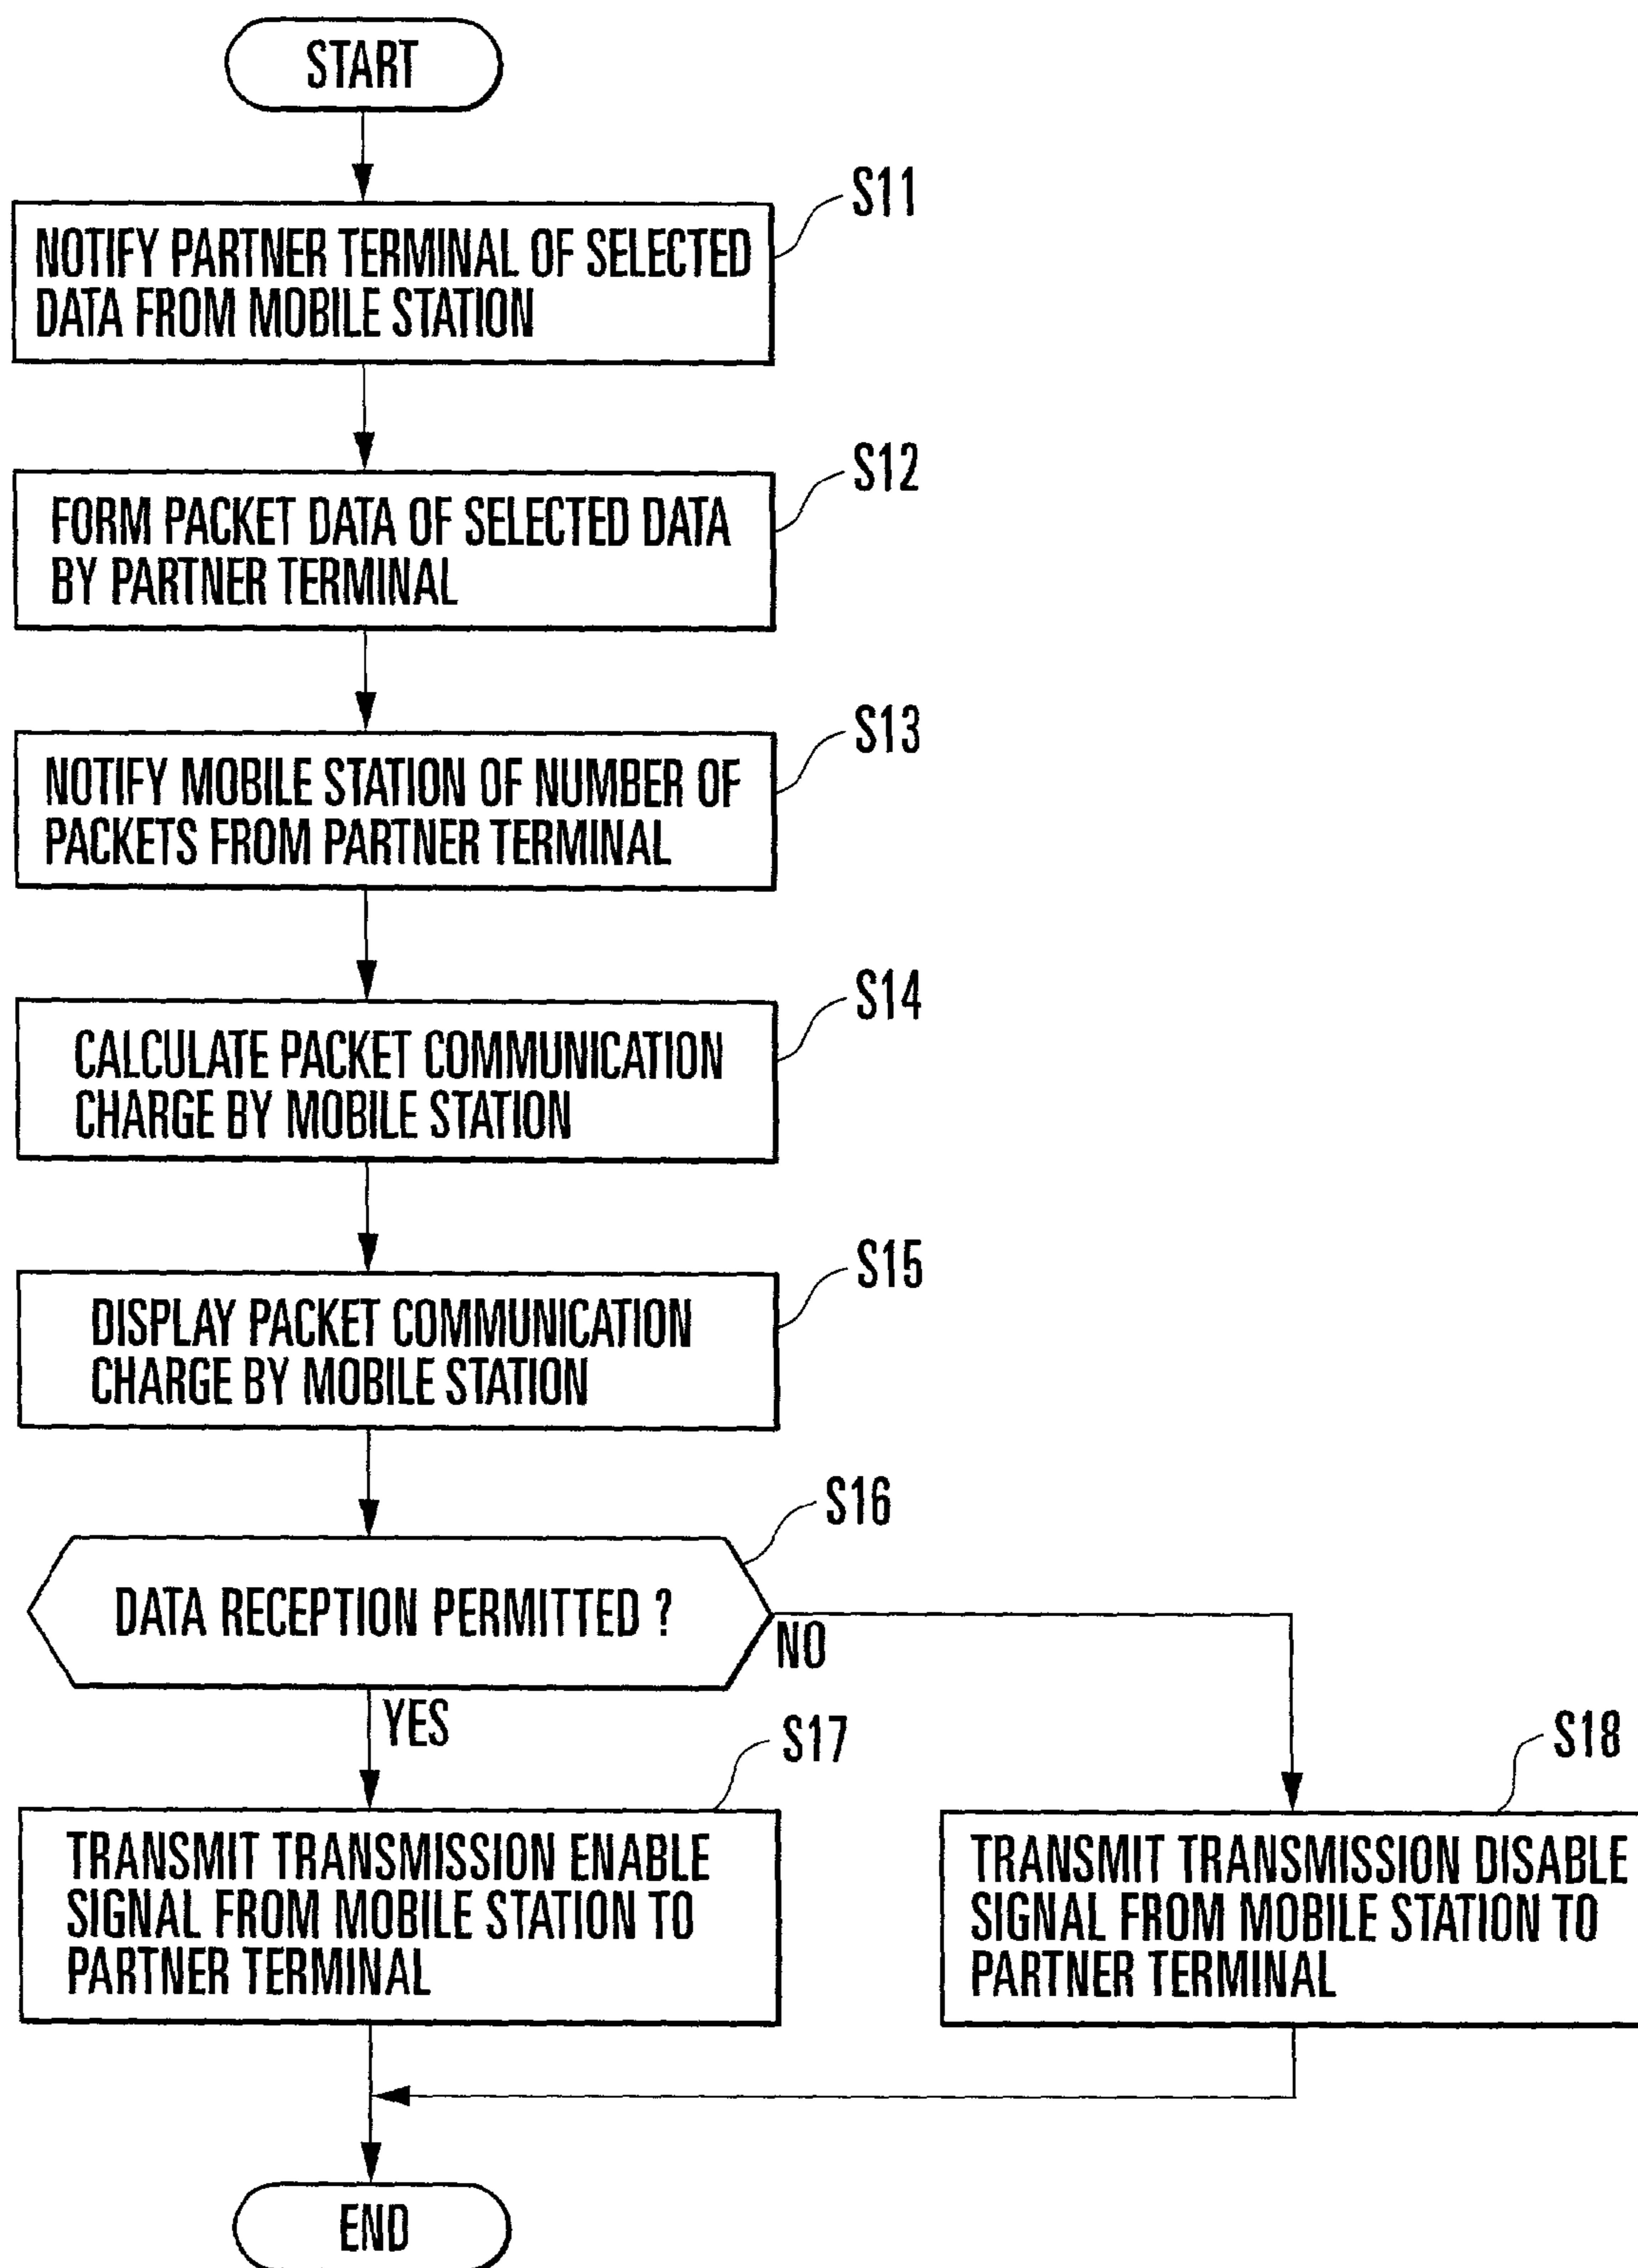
START

S11

NOTIFY PARTNER TERMINAL OF SELECTED DATA FROM MOBILE STATION

S12

FORM PACKET DATA OF SELECTED DATA BY PARTNER TERMINAL

S13

NOTIFY MOBILE STATION OF NUMBER OF PACKETS FROM PARTNER TERMINAL

S14

CALCULATE PACKET COMMUNICATION CHARGE BY MOBILE STATION

S15

DISPLAY PACKET COMMUNICATION CHARGE BY MOBILE STATION

S16

DATA RECEPTION PERMITTED ?

NO

YES

S17

TRANSMIT TRANSMISSION ENABLE SIGNAL FROM MOBILE STATION TO PARTNER TERMINAL

S18

TRANSMIT TRANSMISSION DISABLE SIGNAL FROM MOBILE STATION TO PARTNER TERMINAL

END